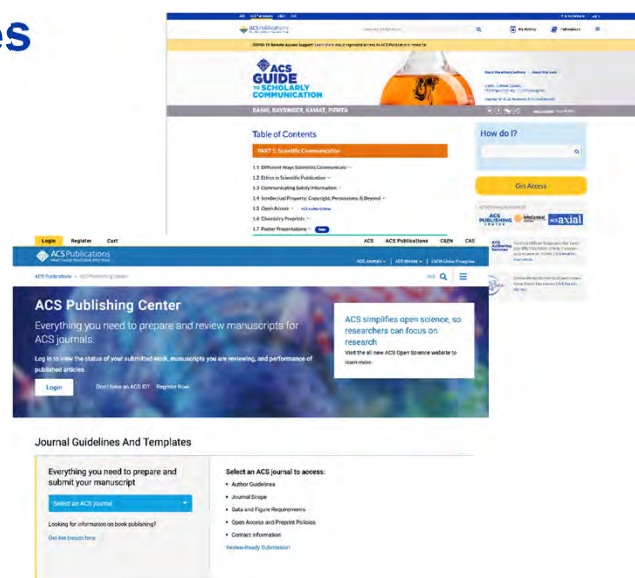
es

ACS Publications

COVID-19 Remote Access Support: Learn more about Improved access to ACS Publications resources.

ACS GUIDE TO SCHOLARLY COMMUNICATION

BANIK, BAYSINGER, KAMAT, PIENTA

Table of Contents

PART 1: Scientific Communication

1.1 Different Ways Scientists Communicate
1.2 Ethics in Scientific Publication
1.3 Communicating Safety Information
1.4 Intellectual Property, Copyright, Permissions, & Beyond
1.5 Open Access
1.6 Chemistry Preprints
1.7 Poster Presentations

How do I?

Get Access

ACS Publishing Center

ACS axial

Login Register Cart

ACS ACS Publications C&EN CAS

ACS Publications

ACS Publications > ACS Publishing Center

ACS Publishing Center

Everything you need to prepare and review manuscripts for ACS journals.

Log in to view the status of your submitted work, manuscripts you are reviewing, and performance of published articles.

Login

Don't have an ACS ID? Register Now

ACS simplifies open science, so researchers can focus on research

Visit the all new ACS Open Science website to learn more.

Journal Guidelines And Templates

Everything you need to prepare and submit your manuscript

Select an ACS journal

Looking for information on book publishing?

Get the basics here

Select an ACS journal to access:

Author Guidelines
Journal Scope
Data and Figure Requirements
Open Access and Preprint Policies
Contact Information

Review-Ready Submission